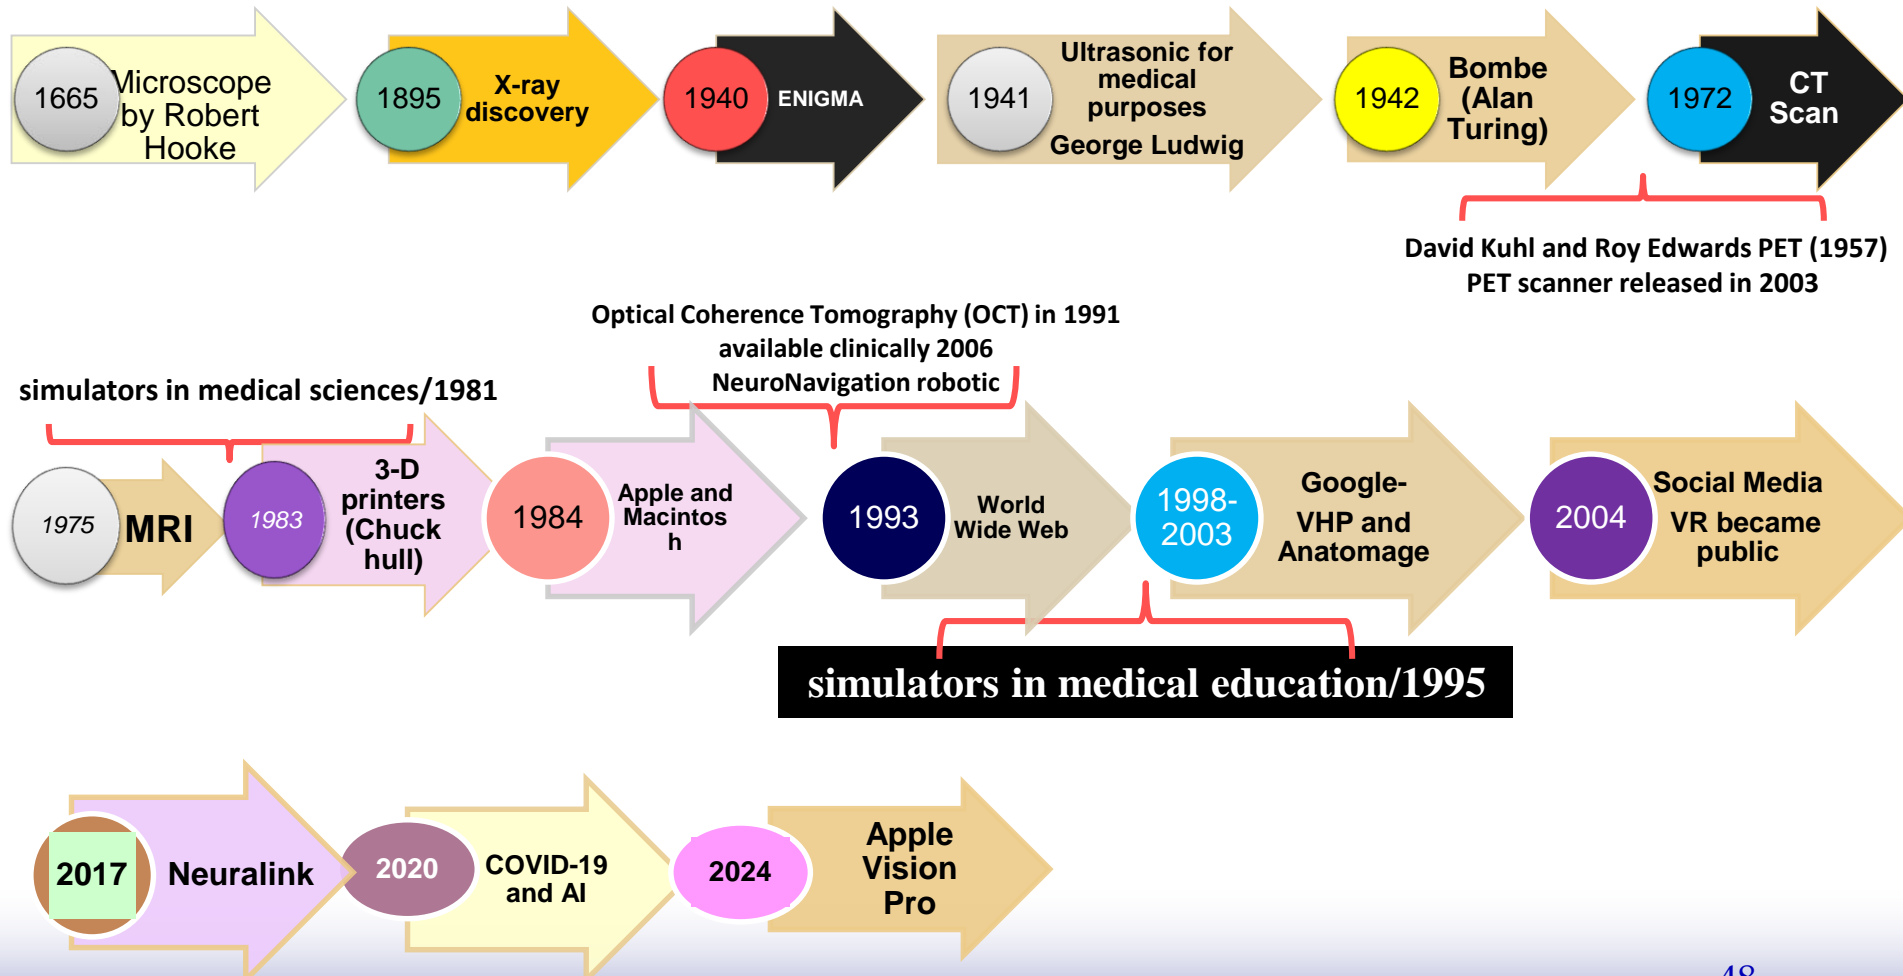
1665 Microscope by Robert Hooke

1895 X-ray discovery

1940 ENIGMA

1941 Ultrasonic for medical purposes George Ludwig

1942 Bombe (Alan Turing)

1972 CT Scan

David Kuhl and Roy Edwards PET (1957)
PET scanner released in 2003

Optical Coherence Tomography (OCT) in 1991
available clinically 2006
NeuroNavigation robotic

simulators in medical sciences/1981

1975 MRI

1983 3-D printers (Chuck hull)

1984 Apple and Macintos h

1993 World Wide Web

1998-2003 Google- VHP and Anatomage

2004 Social Media VR became public

simulators in medical education/1995

2017 Neuralink

2020 COVID-19 and AI

2024 Apple Vision Pro

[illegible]